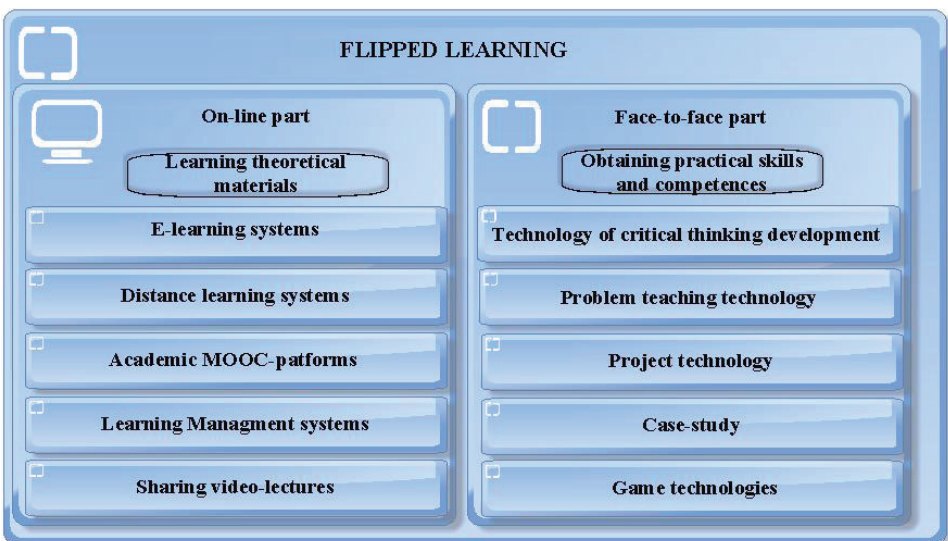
FLIPPED LEARNING

On-line part

Learning theoretical materials

E-learning systems

Distance learning systems

Academic MOOC-patforms

Learning Managment systems

Sharing video-lectures

Face-to-face part

Obtaining practical skills and competences

Technology of critical thinking development

Problem teaching technology

Project technology

Case-study

Game technologies